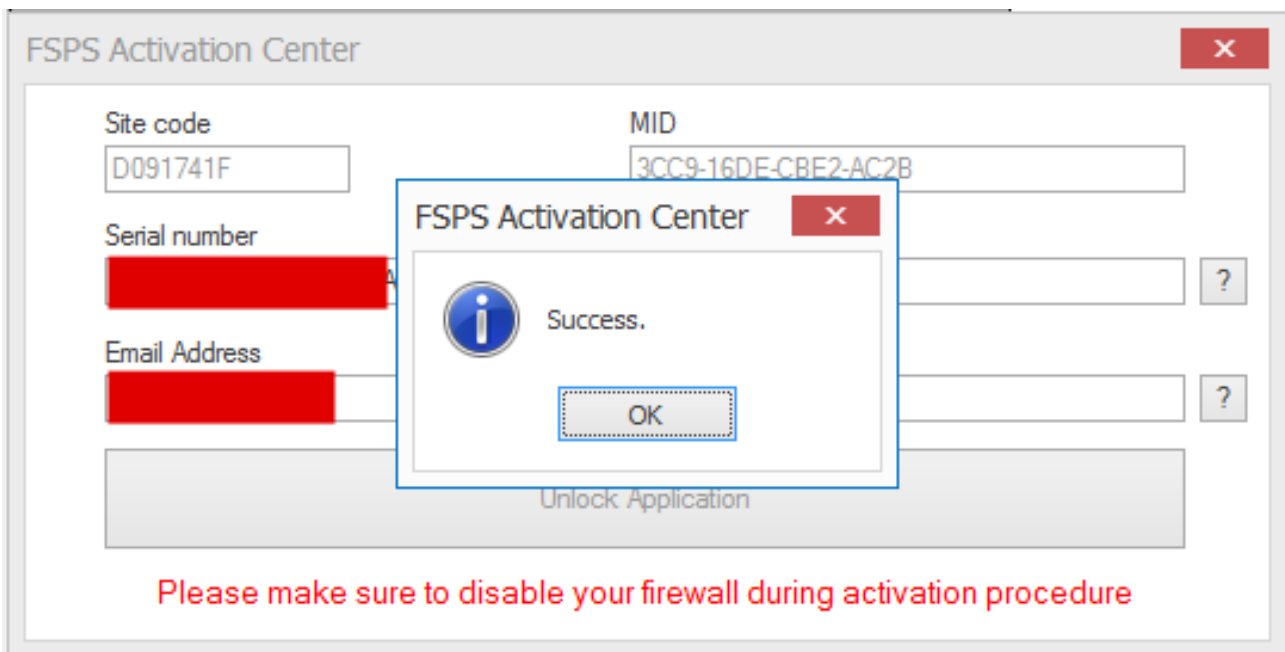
FSPS Activation Center

Site code
D091741F

MID
3CC9-16DE-CBE2-AC2B

Serial number
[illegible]

?

Email Address
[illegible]

?

Unlock Application

FSPS Activation Center

Success.

OK

Please make sure to disable your firewall during activation procedure